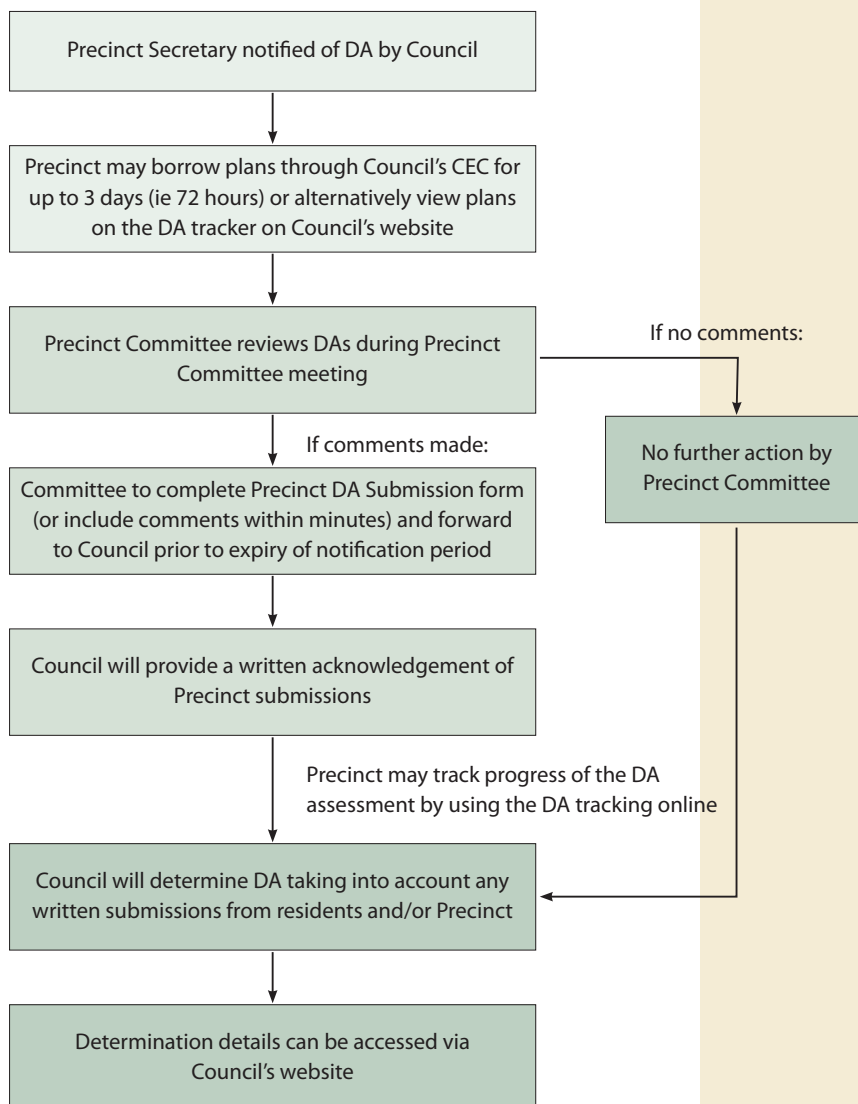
Precinct Secretary notified of DA by Council

Precinct may borrow plans through Council's CEC for up to 3 days (ie 72 hours) or alternatively view plans on the DA tracker on Council's website

Precinct Committee reviews DAs during Precinct Committee meeting

If no comments:

No further action by Precinct Committee

If comments made:

Committee to complete Precinct DA Submission form (or include comments within minutes) and forward to Council prior to expiry of notification period

Council will provide a written acknowledgement of Precinct submissions

Precinct may track progress of the DA assessment by using the DA tracking online

Council will determine DA taking into account any written submissions from residents and/or Precinct

Determination details can be accessed via Council's website